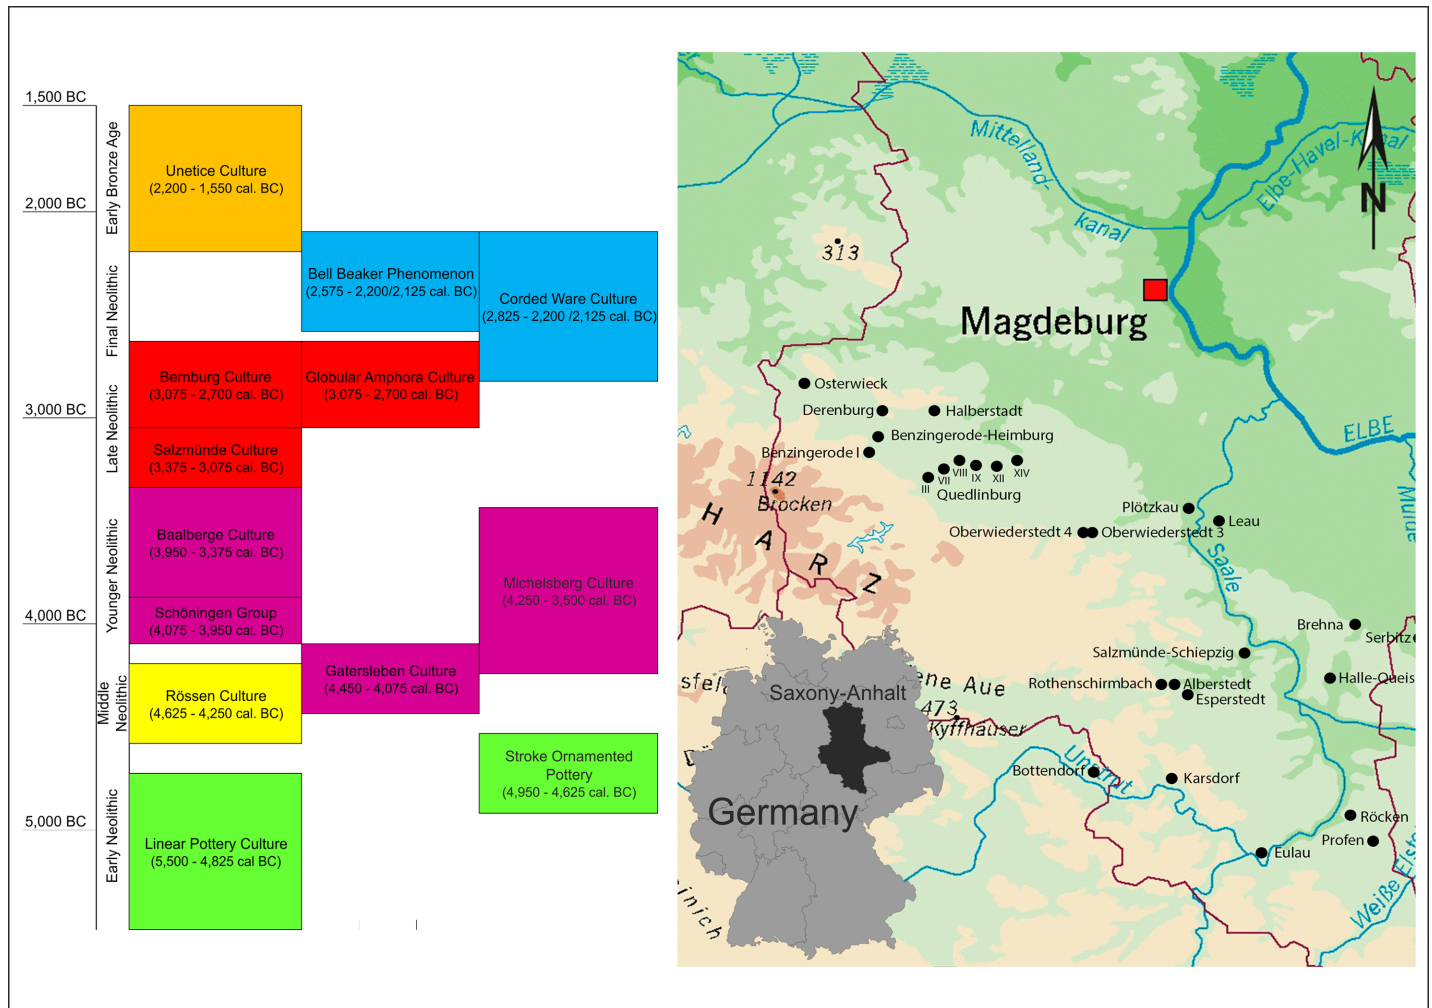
1,500 BC
2,000 BC
3,000 BC
4,000 BC
5,000 BC

Early Bronze Age
Final Neolithic
Late Neolithic
Younger Neolithic
Middle Neolithic
Early Neolithic

Unetice Culture
(2,200 - 1,550 cal. BC)

Bell Beaker Phenomenon
(2,575 - 2,200/2,125 cal. BC)

Corded Ware Culture
(2,825 - 2,200 /2,125 cal. BC)

Bernburg Culture
(3,075 - 2,700 cal. BC)

Globular Amphora Culture
(3,075 - 2,700 cal. BC)

Salzmünde Culture
(3,375 - 3,075 cal. BC)

Baalberge Culture
(3,950 - 3,375 cal. BC)

Schöningen Group
(4,075 - 3,950 cal. BC)

Michelsberg Culture
(4,250 - 3,500 cal. BC)

Gatersleben Culture
(4,450 - 4,075 cal. BC)

Rössen Culture
(4,625 - 4,250 cal. BC)

Stroke Ornamented Pottery
(4,950 - 4,625 cal. BC)

Linear Pottery Culture
(5,500 - 4,825 cal BC)

Mittelland-kanal
Elbe-Havel-Kanal
N
313
Magdeburg
Osterwieck
Derenburg
Halberstadt
Benzingerode-Heimburg
Benzingerode I
ELBE
1142
Brocken
III
VII
VIII
IX
XII
XIV
Quedlinburg
H A R Z
Plötzkau
Leau
Oberwiederstedt 4
Oberwiederstedt 3
Saale
Mulde
Brehna
Serbitz
Salzmünde-Schiepzig
Halle-Queis
Rothenschirmbach
Alberstedt
Esperstedt
Saxony-Anhalt
Aue
473
Kyffhäuser
Unstrut
Bottendorf
Karsdorf
Germany
Röcken
Profen
Eulau
Weiße Elster